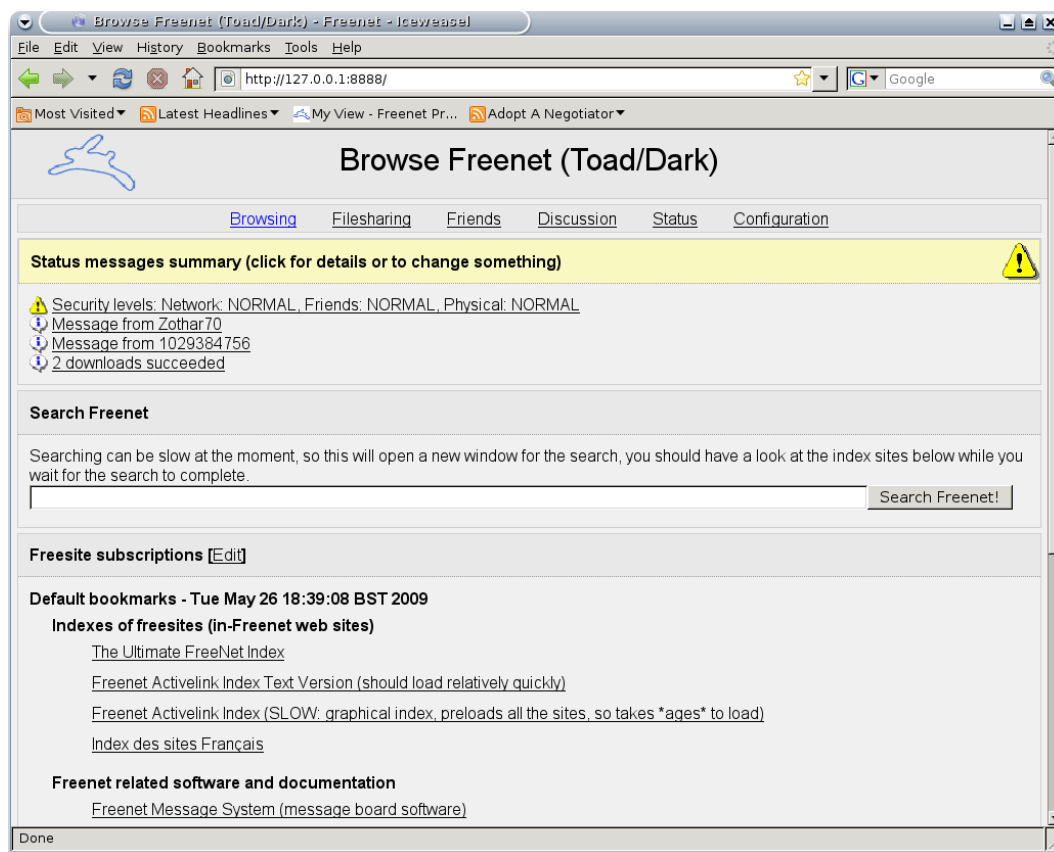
Browse Freenet (Toad/Dark) - Freenet - Iceweasel

File Edit View History Bookmarks Tools Help

http://127.0.0.1:8888/

Google

Most Visited ▾ Latest Headlines ▾ My View - Freenet Pr... Adopt A Negotiator ▾

Browse Freenet (Toad/Dark)

Browsing Filesharing Friends Discussion Status Configuration

Status messages summary (click for details or to change something)

Security levels: Network: NORMAL, Friends: NORMAL, Physical: NORMAL
Message from Zothar70
Message from 1029384756
2 downloads succeeded

Search Freenet

Searching can be slow at the moment, so this will open a new window for the search, you should have a look at the index sites below while you wait for the search to complete.

Search Freenet!

Freesite subscriptions [Edit]

Default bookmarks - Tue May 26 18:39:08 BST 2009

Indexes of freesites (in-Freenet web sites)

The Ultimate FreeNet Index

Freenet Activelink Index Text Version (should load relatively quickly)

Freenet Activelink Index (SLOW: graphical index, preloads all the sites, so takes *ages* to load)

Index des sites Français

Freenet related software and documentation

Freenet Message System (message board software)

Done